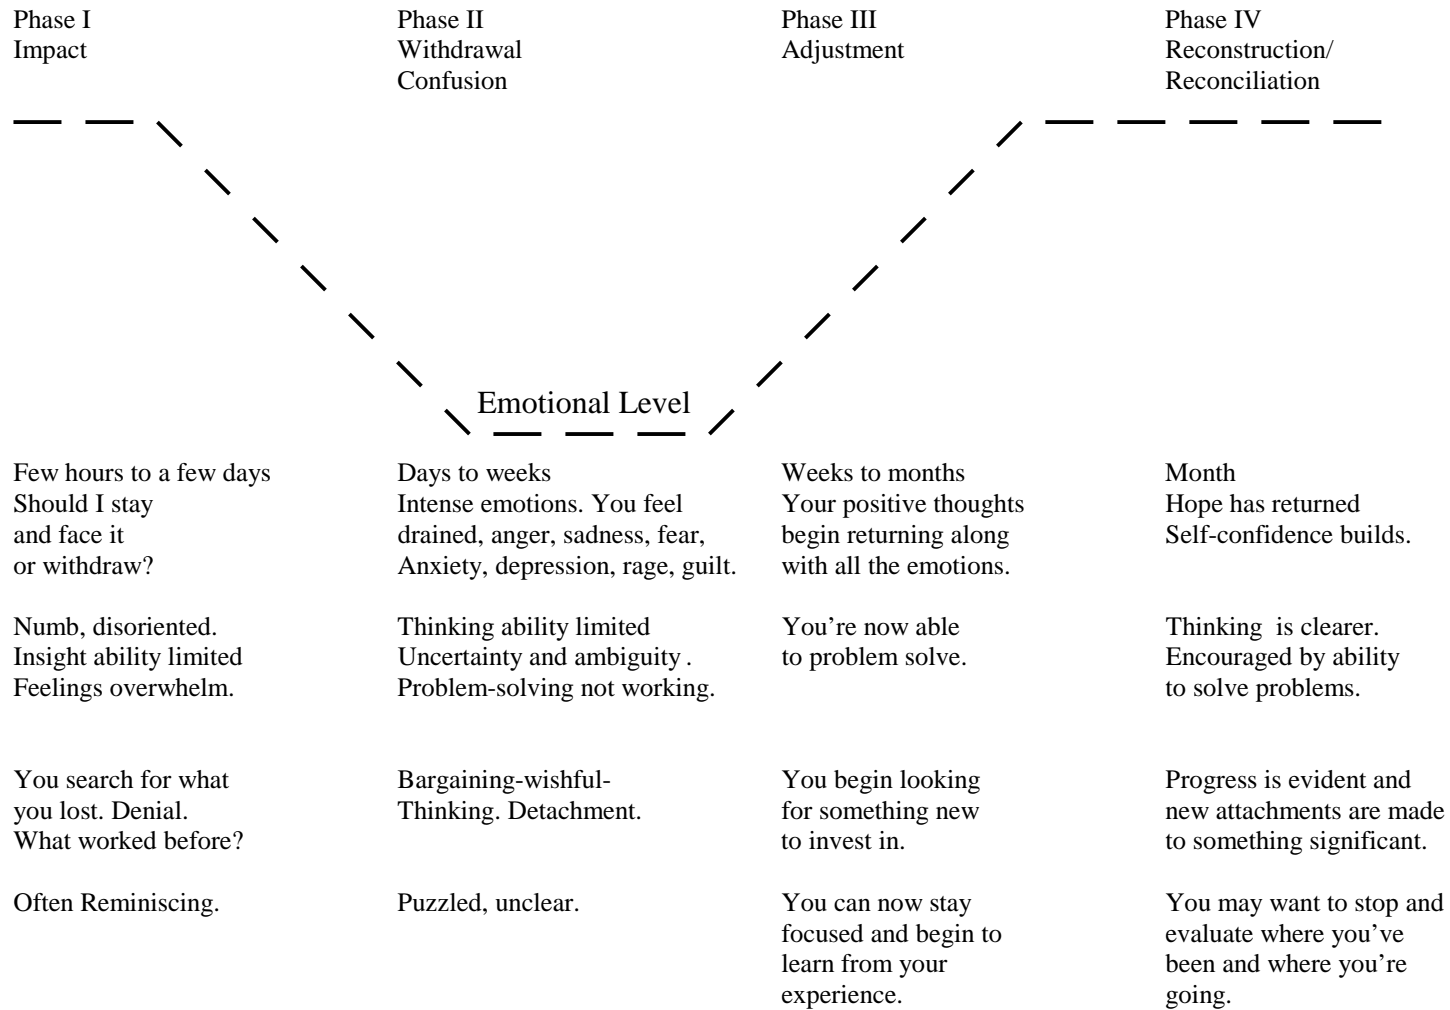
Phase I
Impact

Phase II
Withdrawal
Confusion

Phase III
Adjustment

Phase IV
Reconstruction/
Reconciliation

Emotional Level

Few hours to a few days
Should I stay
and face it
or withdraw?

Numb, disoriented.
Insight ability limited
Feelings overwhelm.

You search for what
you lost. Denial.
What worked before?

Often Reminiscing.

Days to weeks
Intense emotions. You feel
drained, anger, sadness, fear,
Anxiety, depression, rage, guilt.

Thinking ability limited
Uncertainty and ambiguity .
Problem-solving not working.

Bargaining-wishful-
Thinking. Detachment.

Puzzled, unclear.

Weeks to months
Your positive thoughts
begin returning along
with all the emotions.

You're now able
to problem solve.

You begin looking
for something new
to invest in.

You can now stay
focused and begin to
learn from your
experience.

Month
Hope has returned
Self-confidence builds.

Thinking is clearer.
Encouraged by ability
to solve problems.

Progress is evident and
new attachments are made
to something significant.

You may want to stop and
evaluate where you've
been and where you're
going.